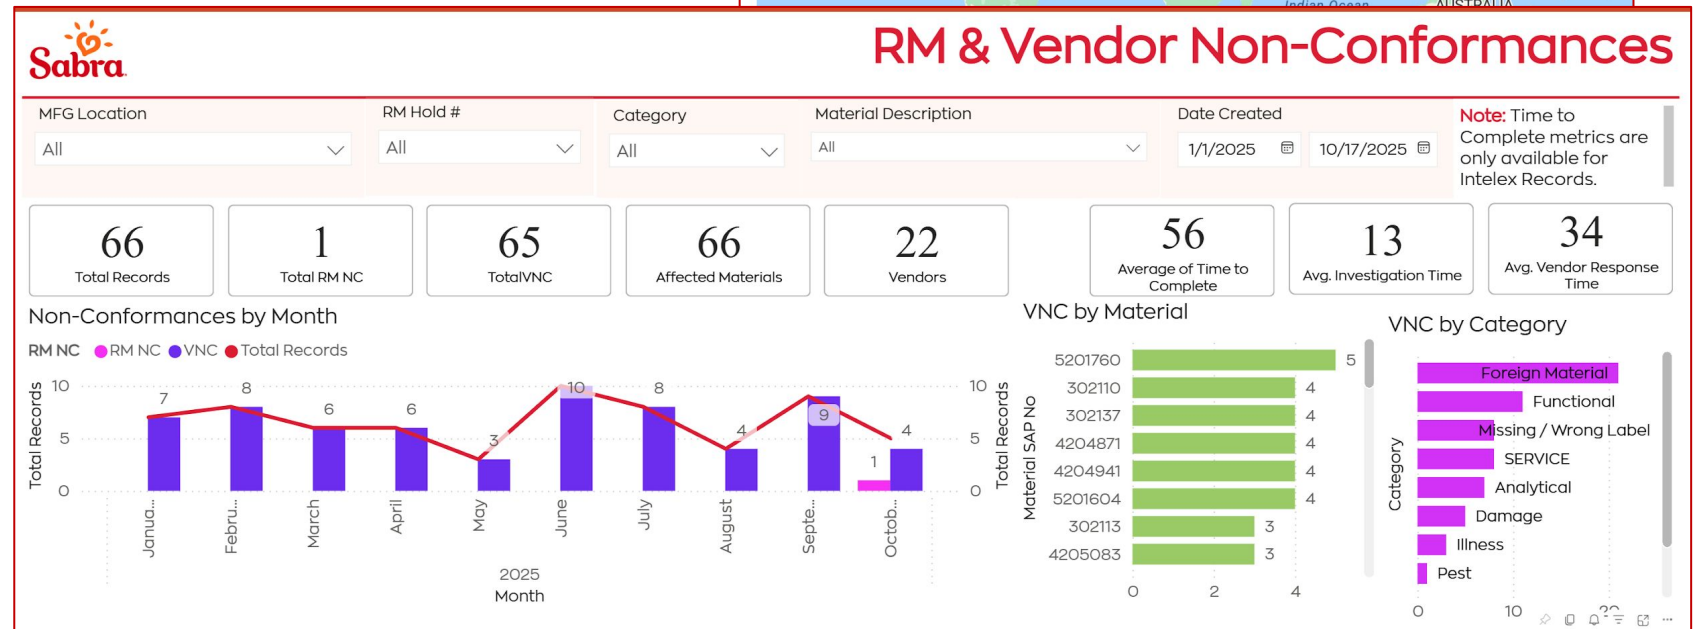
Indian Ocean AUSTRALIA

Sabra

RM & Vendor Non-Conformances

MFG Location
All

RM Hold #
All

Category
All

Material Description
All

Date Created
1/1/2025
10/17/2025

Note: Time to Complete metrics are only available for Intelex Records.

66
Total Records

1
Total RM NC

65
TotalVNC

66
Affected Materials

22
Vendors

56
Average of Time to Complete

13
Avg. Investigation Time

34
Avg. Vendor Response Time

Non-Conformances by Month

RM NC RM NC VNC Total Records

Total Records
10
5
0

7 8 6 6 3 10 8 4 9 1 4

Janua... Febru... March April May June July August Septe... Octob...

2025
Month

Total Records
10
5
0

VNC by Material

Material SAP No

| Material | Value |
|---|---|
| 5201760 | 5 |
| 302110 | 4 |
| 302137 | 4 |
| 4204871 | 4 |
| 4204941 | 4 |
| 5201604 | 4 |
| 302113 | 3 |
| 4205083 | 3 |

0 2 4

VNC by Category

Category

Foreign Material
Functional
Missing / Wrong Label
SERVICE
Analytical
Damage
Illness
Pest

0 10 20